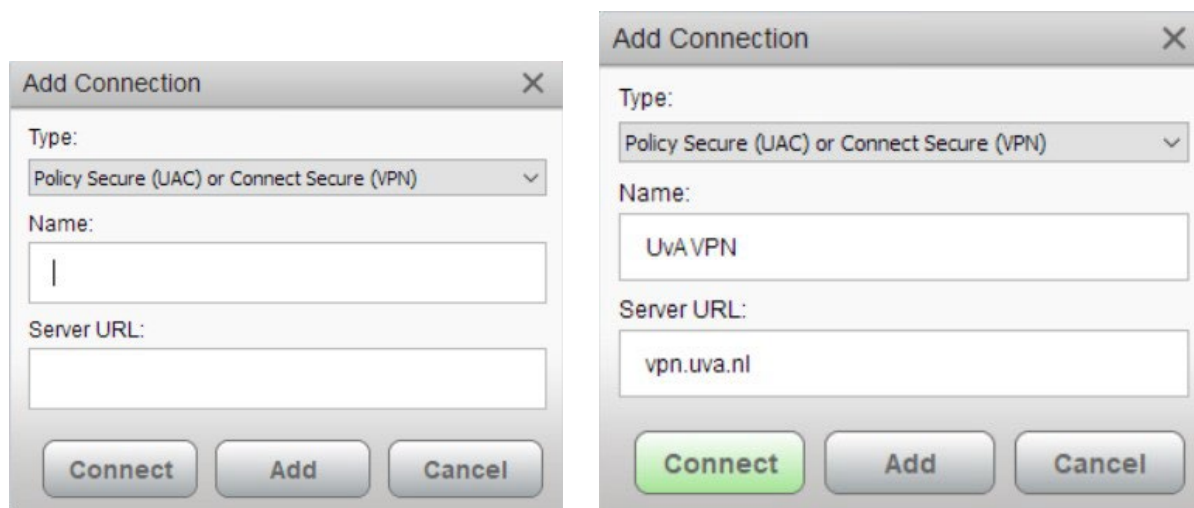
Add Connection ×

Type:

Policy Secure (UAC) or Connect Secure (VPN)

Name:

Server URL:

Connect Add Cancel

Add Connection ×

Type:

Policy Secure (UAC) or Connect Secure (VPN)

Name:

UvA VPN

Server URL:

vpn.uva.nl

Connect Add Cancel